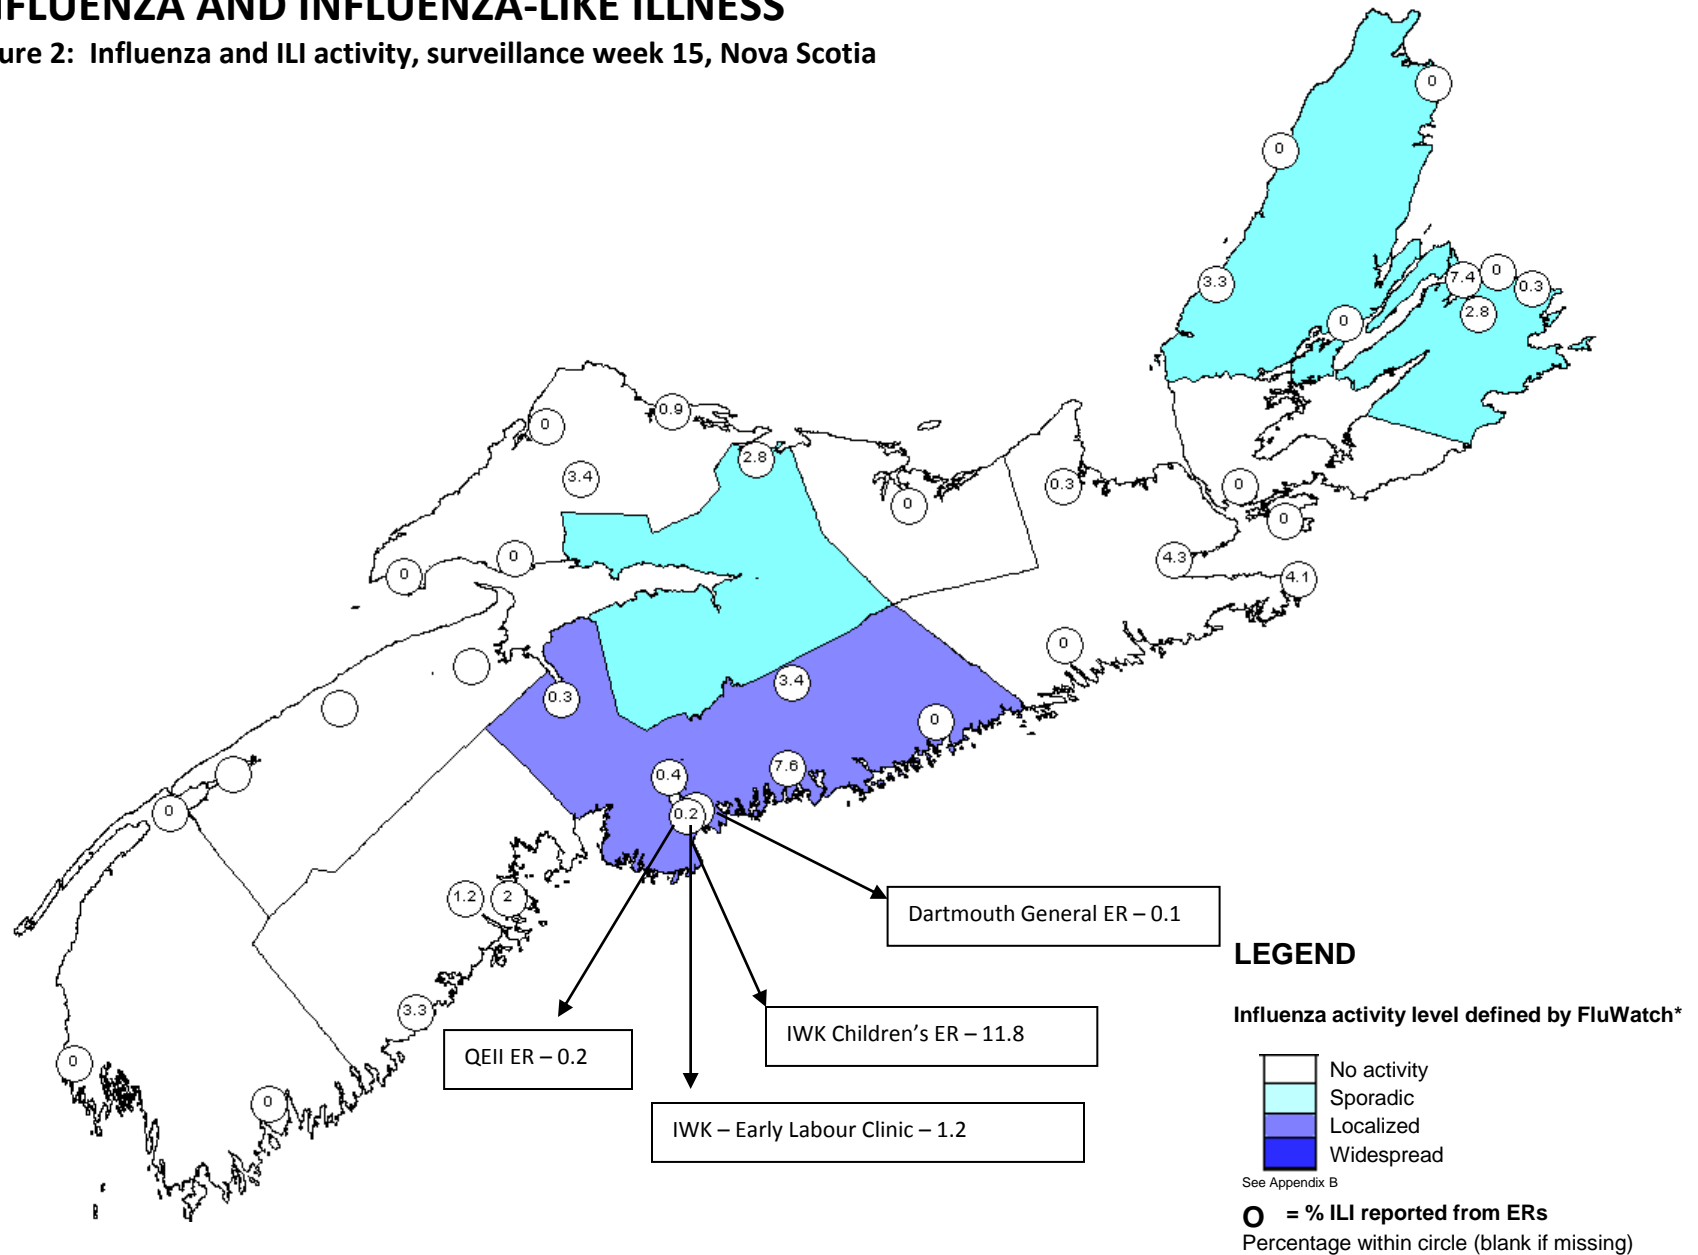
IFLUENZA AND INFLUENZA-LIKE ILLNESS

ure 2: Influenza and ILI activity, surveillance week 15, Nova Scotia

0
0
3.3
7.4
0
0.3
2.8
0
0
0.9
3.4
2.8
0
0.3
0
0
0
0
4.3
4.1
0
0.3
3.4
0
0.4
7.6
0.2
0
1.2
2
3.3
0
0

Dartmouth General ER – 0.1

QEII ER – 0.2

IWK Children's ER – 11.8

IWK – Early Labour Clinic – 1.2

LEGEND

Influenza activity level defined by FluWatch*

No activity
Sporadic
Localized
Widespread

See Appendix B

O = % ILI reported from ERs
Percentage within circle (blank if missing)